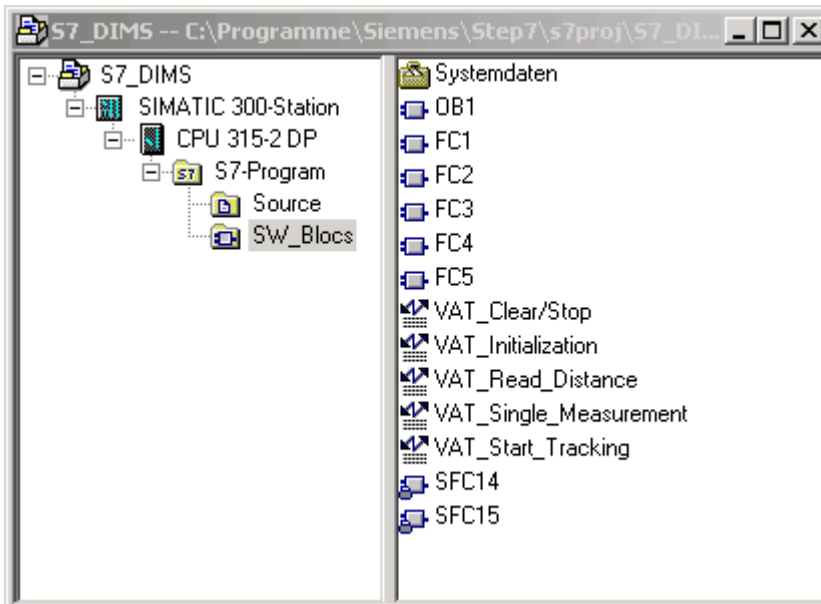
S7_DIMS -- C:\Programme\Siemens\Step7\s7proj\S7_DI...

S7_DIMS
SIMATIC 300-Station
CPU 315-2 DP
S7-Program
Source
SW_Blocs

Systemdaten
OB1
FC1
FC2
FC3
FC4
FC5
VAT_Clear/Stop
VAT_Initialization
VAT_Read_Distance
VAT_Single_Measurement
VAT_Start_Tracking
SFC14
SFC15